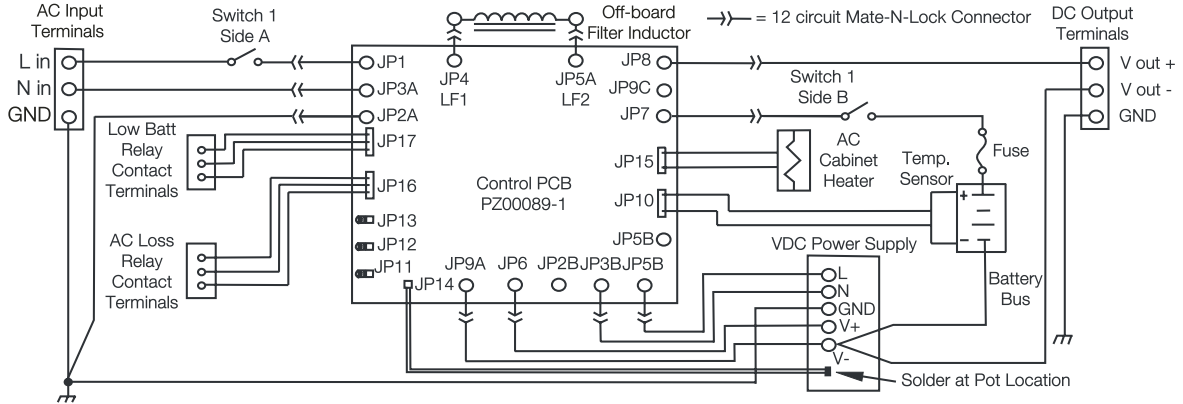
AC Input Terminals

L in
N in
GND

Switch 1 Side A

Off-board Filter Inductor

= 12 circuit Mate-N-Lock Connector

DC Output Terminals

V out +
V out -
GND

JP1
JP3A
JP2A
JP4 LF1
JP5A LF2
JP8
JP9C
JP7

Switch 1 Side B

Low Batt Relay Contact Terminals

JP17
JP16
JP15
JP10

AC Cabinet Heater

Temp. Sensor

Fuse

Control PCB PZ00089-1

JP13
JP12
JP11
JP14

AC Loss Relay Contact Terminals

JP5B

VDC Power Supply

JP9A JP6 JP2B JP3B JP5B

L
N
GND
V+
V-

Battery Bus

Solder at Pot Location